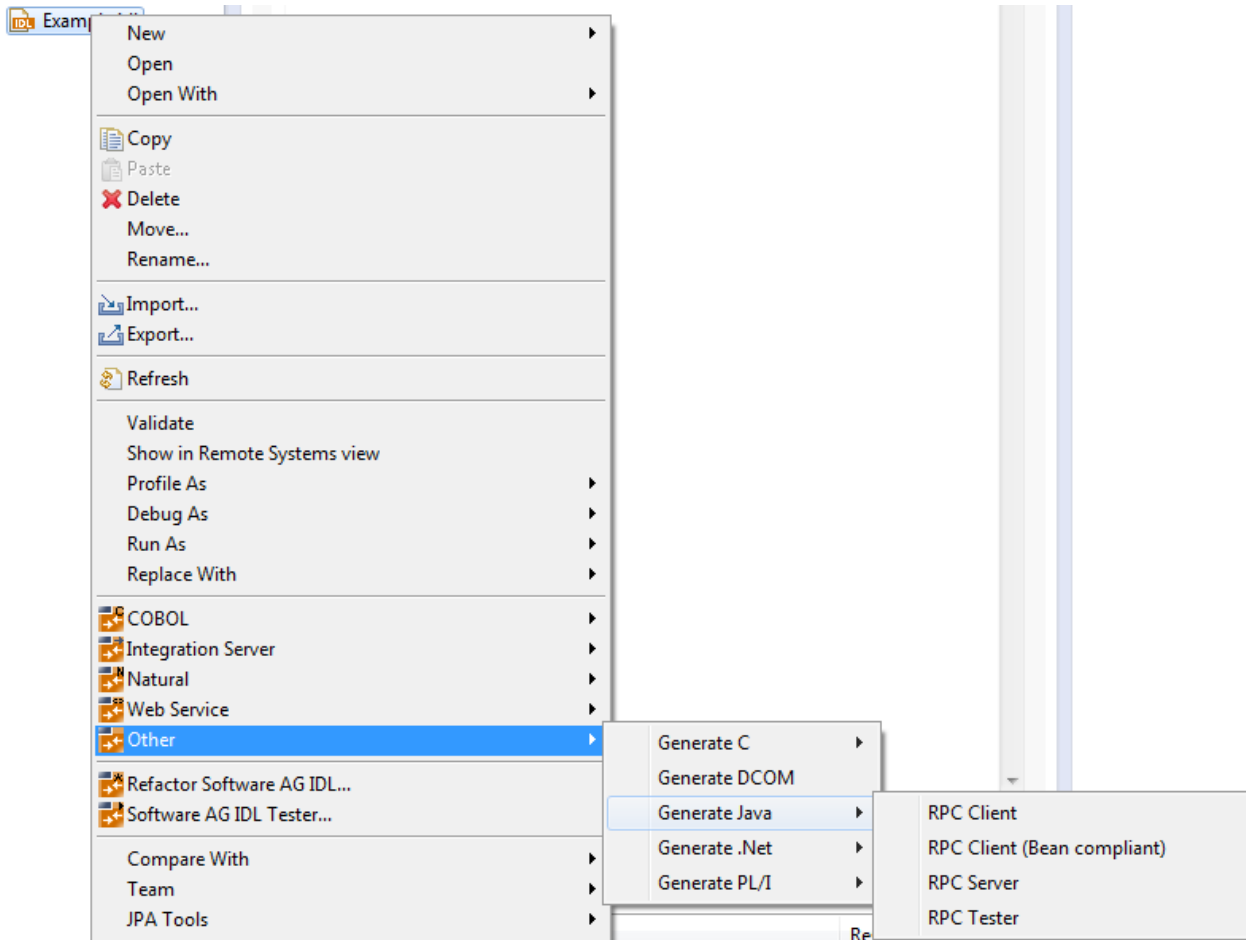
IDL Examp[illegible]

New
Open
Open With

Copy
Paste
Delete
Move...
Rename...

Import...
Export...

Refresh

Validate
Show in Remote Systems view
Profile As
Debug As
Run As
Replace With

COBOL
Integration Server
Natural
Web Service
Other

Refactor Software AG IDL...
Software AG IDL Tester...

Compare With
Team
JPA Tools

Generate C
Generate DCOM
Generate Java
Generate .Net
Generate PL/I

RPC Client
RPC Client (Bean compliant)
RPC Server
RPC Tester

Re